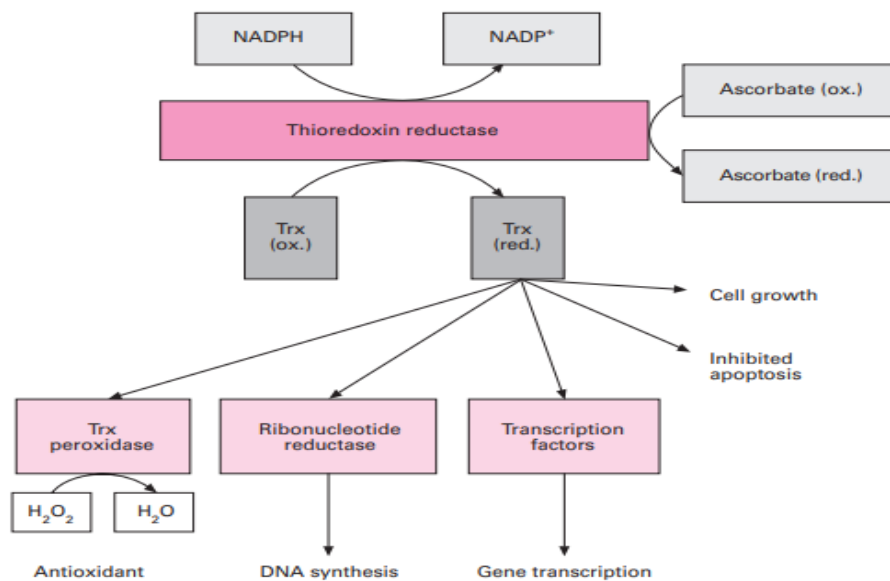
NADPH

$NADP^+$

Ascorbate (ox.)

Thioredoxin reductase

Ascorbate (red.)

Trx (ox.)

Trx (red.)

Cell growth

Inhibited apoptosis

Trx peroxidase

Ribonucleotide reductase

Transcription factors

$H_2O_2$

$H_2O$

Antioxidant

DNA synthesis

Gene transcription